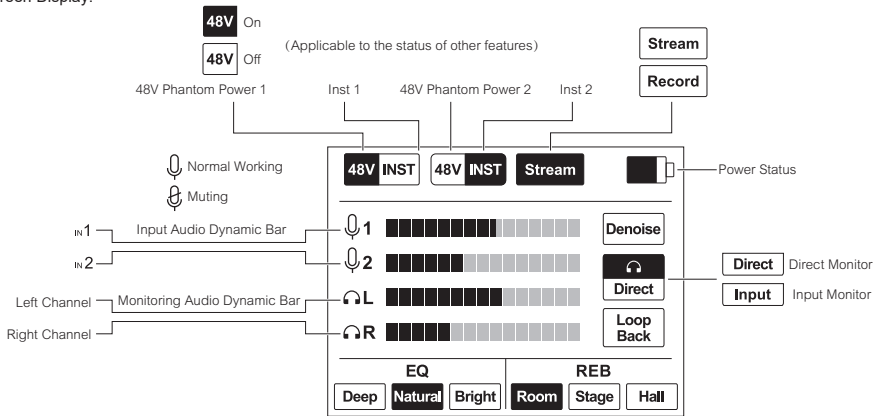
reen Display:

48V On

48V Off

(Applicable to the status of other features)

Stream

Record

48V Phantom Power 1

Inst 1

48V Phantom Power 2

Inst 2

Normal Working

Muting

48V INST

48V INST

Stream

Power Status

IN1

Input Audio Dynamic Bar

IN2

1

2

Denoise

Direct

Direct

Direct Monitor

Input

Input Monitor

Left Channel

Monitoring Audio Dynamic Bar

L

Right Channel

R

Loop Back

EQ

REB

Deep

Natural

Bright

Room

Stage

Hall